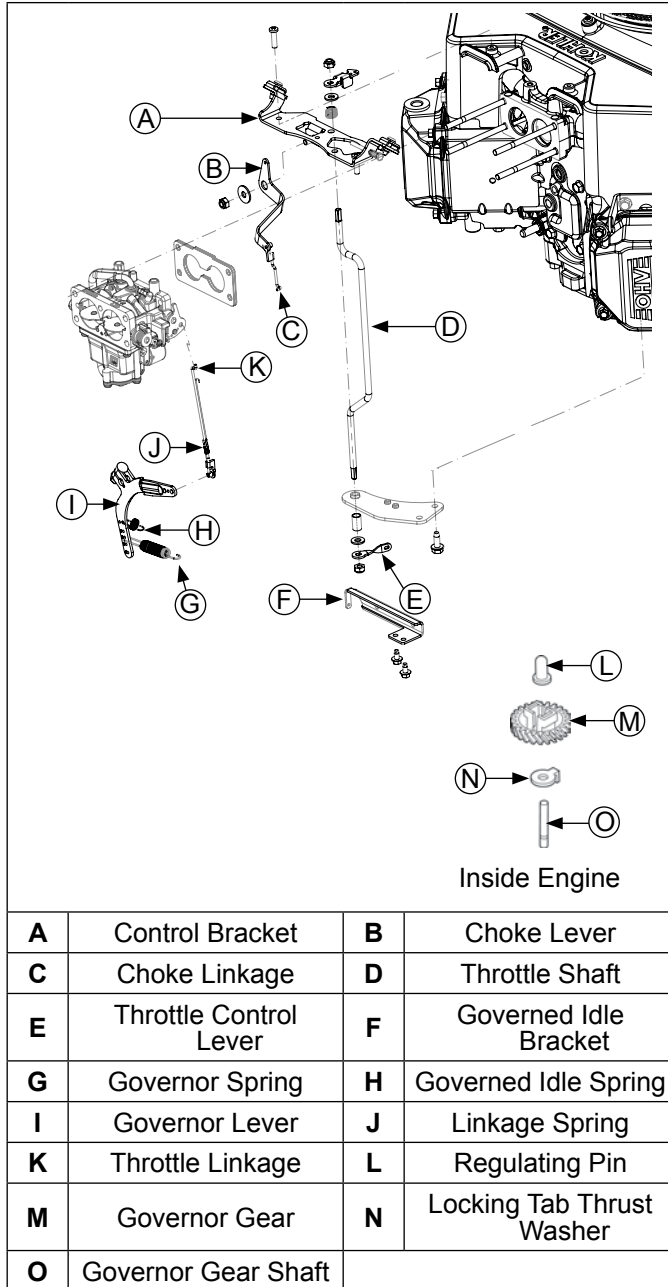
A
B
C
D
K
J
I
H
G
F
E
L
M
N
O

KOHLER
KOHLER

Inside Engine

| A | Control Bracket | B | Choke Lever |
|---|---|---|---|
| C | Choke Linkage | D | Throttle Shaft |
| E | Throttle Control Lever | F | Governed Idle Bracket |
| G | Governor Spring | H | Governed Idle Spring |
| I | Governor Lever | J | Linkage Spring |
| K | Throttle Linkage | L | Regulating Pin |
| M | Governor Gear | N | Locking Tab Thrust Washer |
| O | Governor Gear Shaft | | |